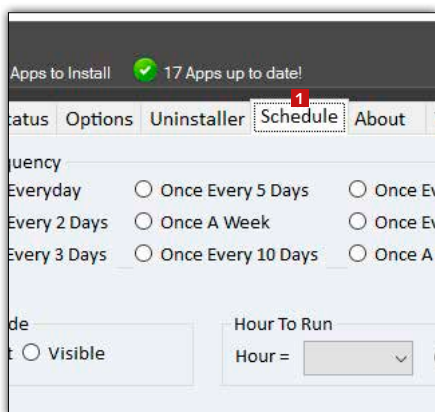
Apps to Install 17 Apps up to date!

tatus Options Uninstaller 1 Schedule About

quency

Everyday ○ Once Every 5 Days ○ Once Ev

Every 2 Days ○ Once A Week ○ Once Ev

Every 3 Days ○ Once Every 10 Days ○ Once A

de

t ○ Visible

Hour To Run

Hour =